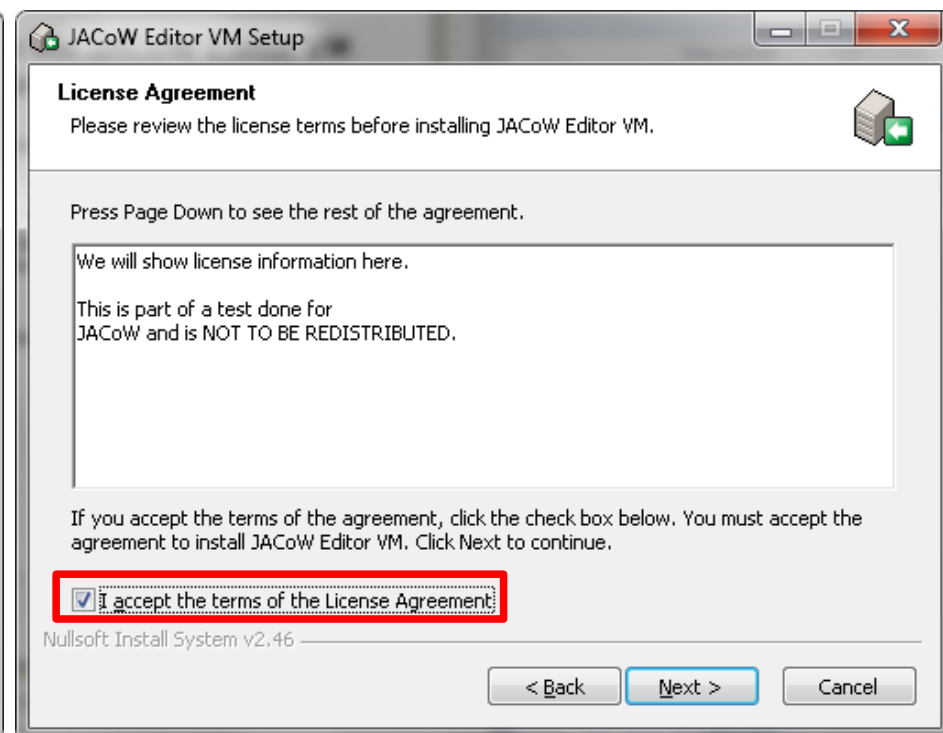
JACoW Editor VM Setup

License Agreement

Please review the license terms before installing JACoW Editor VM.

Press Page Down to see the rest of the agreement.

We will show license information here.

This is part of a test done for
JACoW and is NOT TO BE REDISTRIBUTED.

If you accept the terms of the agreement, click the check box below. You must accept the agreement to install JACoW Editor VM. Click Next to continue.

I accept the terms of the License Agreement

Nullsoft Install System v2.46

< Back

Next >

Cancel